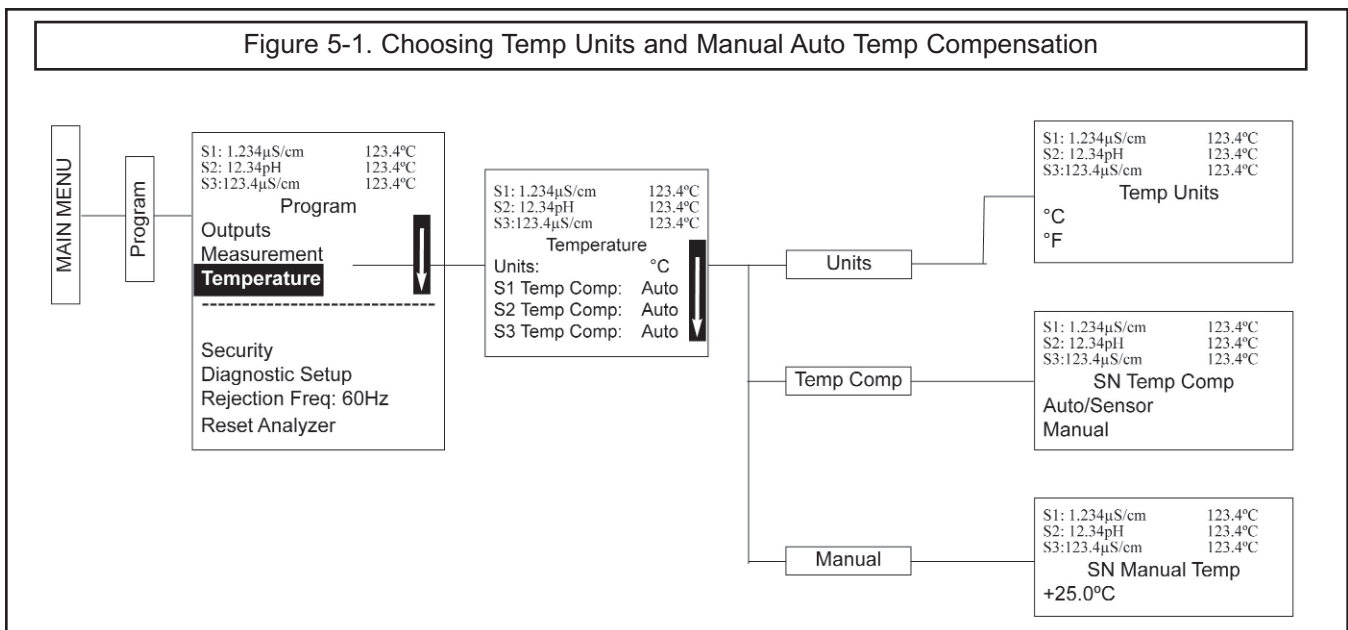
Figure 5-1. Choosing Temp Units and Manual Auto Temp Compensation

MAIN MENU

Program

S1: 1.234µS/cm 123.4ºC
S2: 12.34pH 123.4ºC
S3:123.4µS/cm 123.4ºC
Program
Outputs
Measurement
Temperature
------------------------------
Security
Diagnostic Setup
Rejection Freq: 60Hz
Reset Analyzer

S1: 1.234µS/cm 123.4ºC
S2: 12.34pH 123.4ºC
S3:123.4µS/cm 123.4ºC
Temperature
Units: °C
S1 Temp Comp: Auto
S2 Temp Comp: Auto
S3 Temp Comp: Auto

Units

S1: 1.234µS/cm 123.4ºC
S2: 12.34pH 123.4ºC
S3:123.4µS/cm 123.4ºC
Temp Units
°C
°F

Temp Comp

S1: 1.234µS/cm 123.4ºC
S2: 12.34pH 123.4ºC
S3:123.4µS/cm 123.4ºC
SN Temp Comp
Auto/Sensor
Manual

Manual

S1: 1.234µS/cm 123.4ºC
S2: 12.34pH 123.4ºC
S3:123.4µS/cm 123.4ºC
SN Manual Temp
+25.0ºC